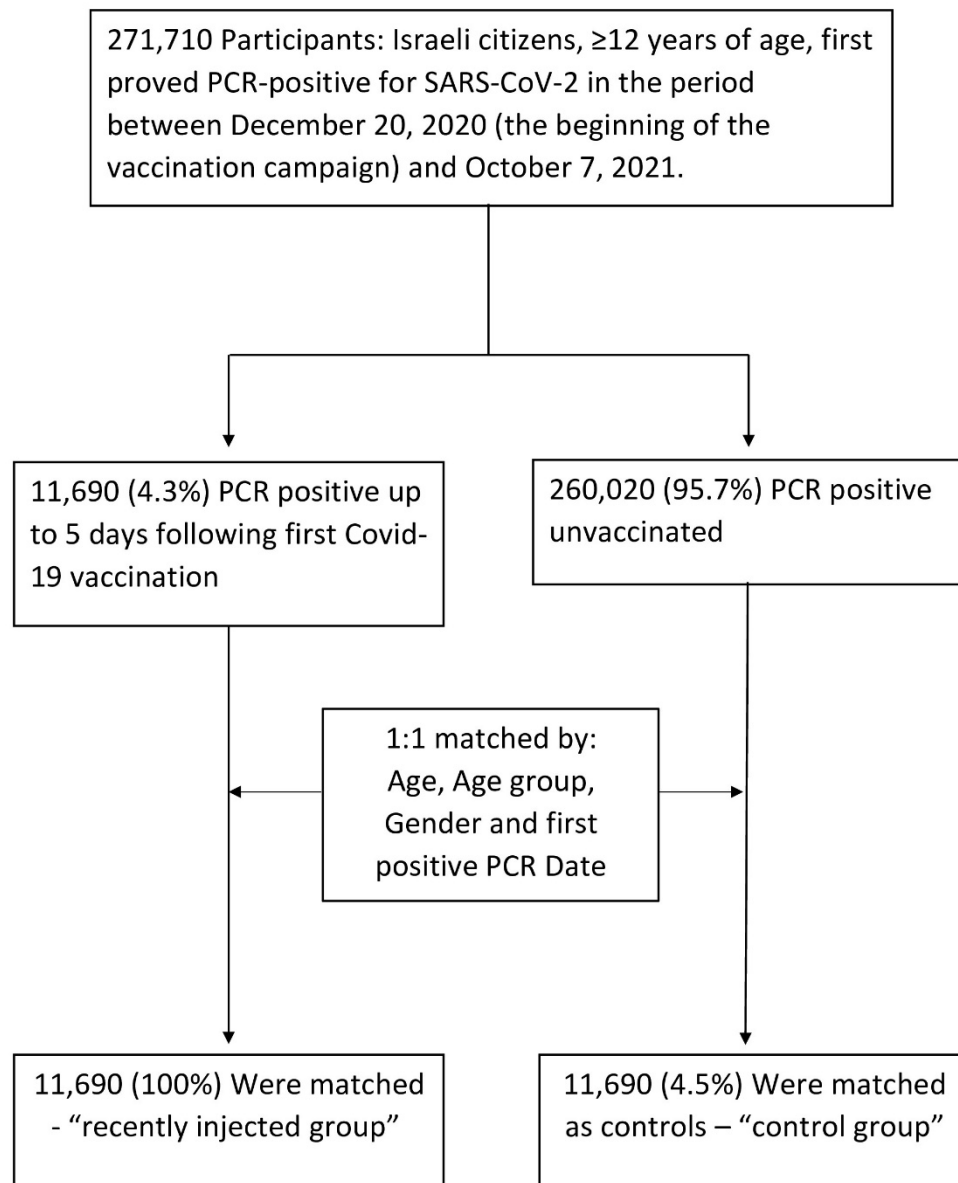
271,710 Participants: Israeli citizens, ≥12 years of age, first proved PCR-positive for SARS-CoV-2 in the period between December 20, 2020 (the beginning of the vaccination campaign) and October 7, 2021.

11,690 (4.3%) PCR positive up to 5 days following first Covid-19 vaccination

260,020 (95.7%) PCR positive unvaccinated

1:1 matched by: Age, Age group, Gender and first positive PCR Date

11,690 (100%) Were matched - "recently injected group"

11,690 (4.5%) Were matched as controls – "control group"